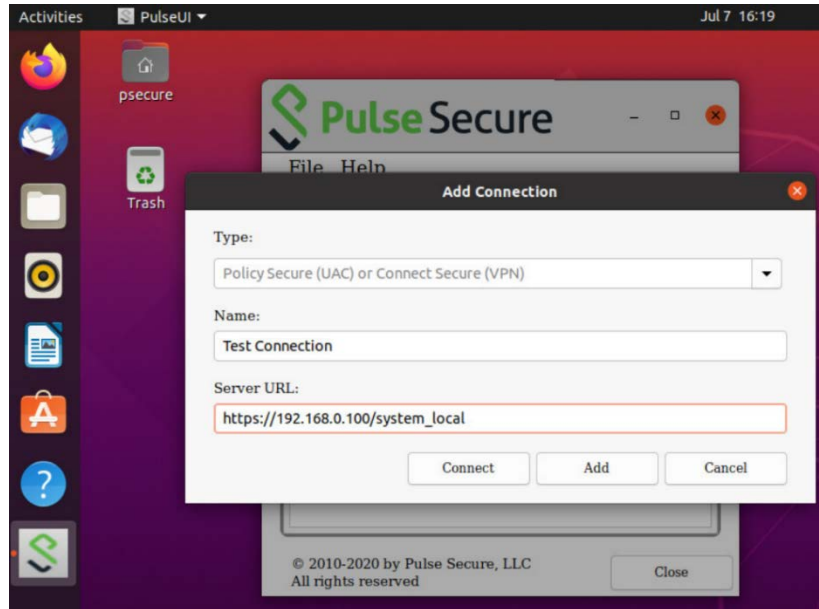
Activities PulseUI ▾ Jul 7 16:19

psecure

Trash

Pulse Secure

File Help

Add Connection

Type:

Policy Secure (UAC) or Connect Secure (VPN)

Name:

Test Connection

Server URL:

https://192.168.0.100/system_local

Connect Add Cancel

© 2010-2020 by Pulse Secure, LLC
All rights reserved

Close